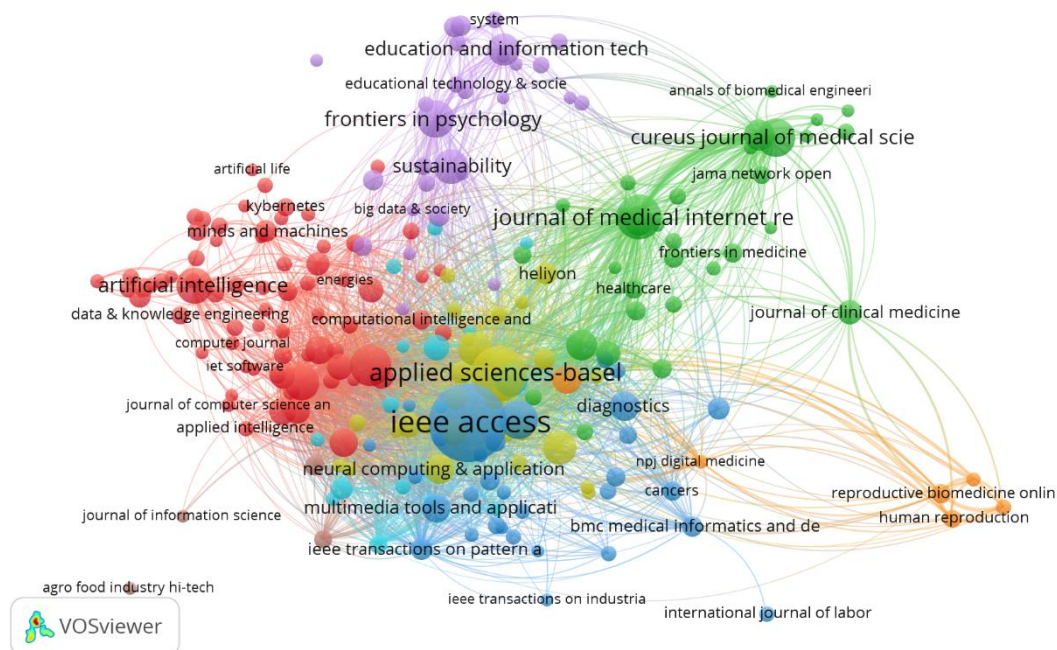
system
education and information tech
educational technology & socie
annals of biomedical engineeri
frontiers in psychology
cureus journal of medical scie
artificial life
sustainability
jama network open
kybernetes
big data & society
minds and machines
journal of medical internet re
frontiers in medicine
heliyon
artificial intelligence
energies
healthcare
data & knowledge engineering
computational intelligence and
journal of clinical medicine
computer journal
iet software
applied sciences-basel
journal of computer science an
diagnostics
applied intelligence
ieee access
npj digital medicine
neural computing & application
cancers
reproductive biomedicine onlin
journal of information science
multimedia tools and applicati
human reproduction
bmc medical informatics and de
ieee transactions on pattern a
agro food industry hi-tech
ieee transactions on industria
international journal of labor
VOSviewer